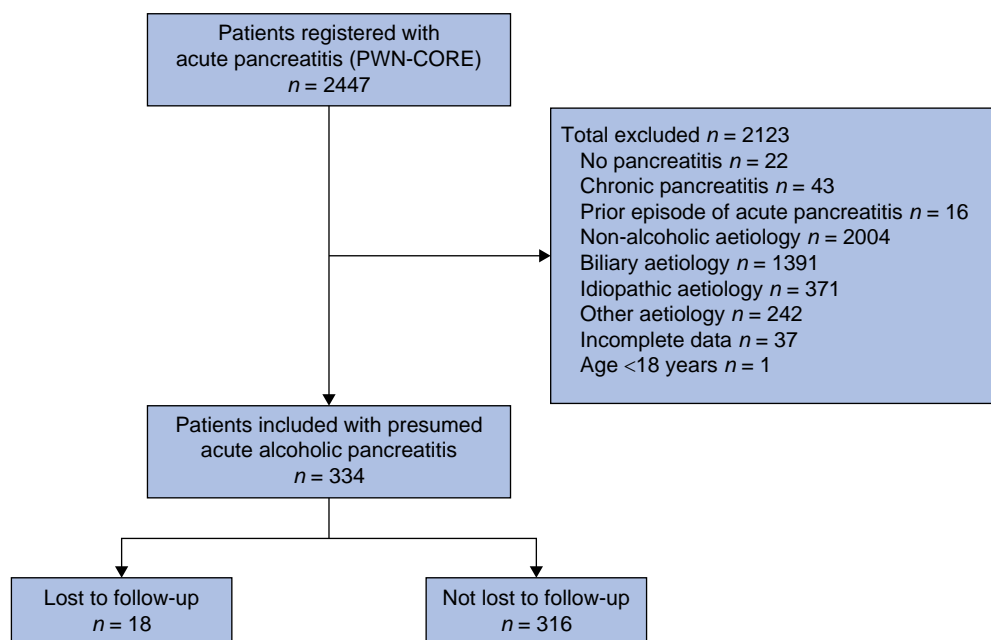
Patients registered with acute pancreatitis (PWN-CORE)
$n = 2447$

Total excluded $n = 2123$
No pancreatitis $n = 22$
Chronic pancreatitis $n = 43$
Prior episode of acute pancreatitis $n = 16$
Non-alcoholic aetiology $n = 2004$
Biliary aetiology $n = 1391$
Idiopathic aetiology $n = 371$
Other aetiology $n = 242$
Incomplete data $n = 37$
Age $<18$ years $n = 1$

Patients included with presumed acute alcoholic pancreatitis
$n = 334$

Lost to follow-up
$n = 18$

Not lost to follow-up
$n = 316$